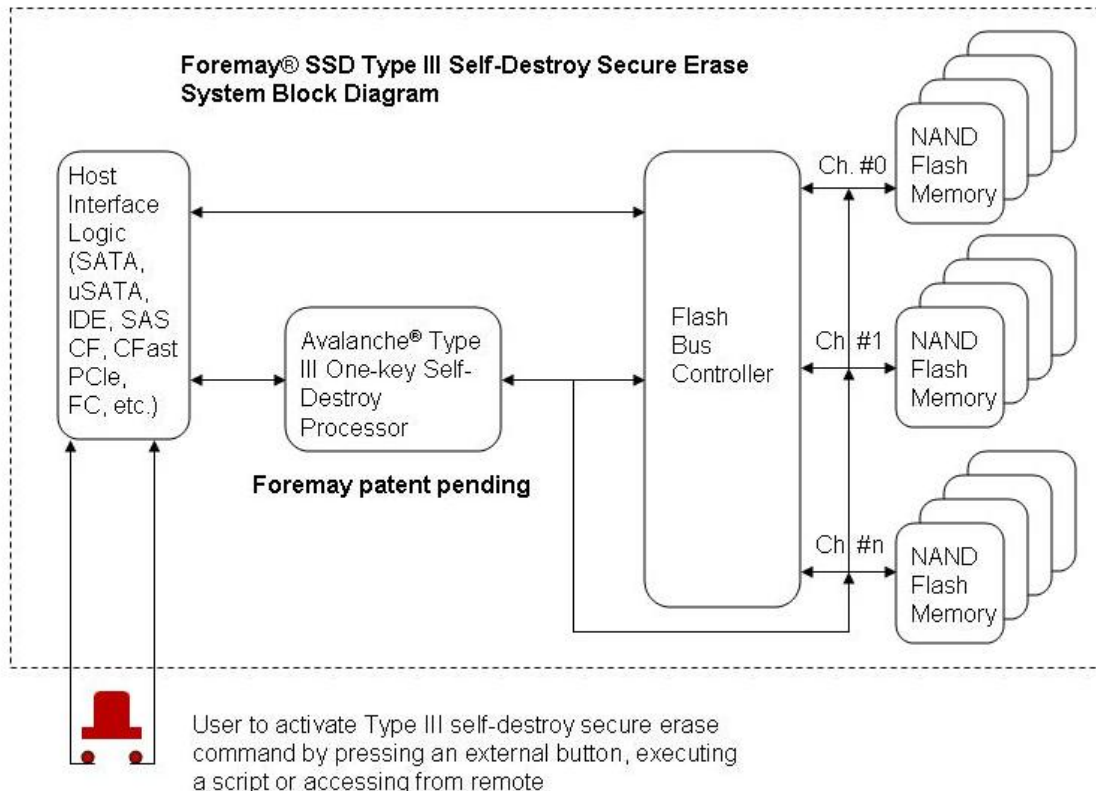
Foremay® SSD Type III Self-Destroy Secure Erase System Block Diagram

Host Interface Logic (SATA, uSATA, IDE, SAS CF, CFast PCIe, FC, etc.)

Avalanche® Type III One-key Self-Destroy Processor

Foremay patent pending

Flash Bus Controller

Ch. #0

Ch #1

Ch #n

NAND Flash Memory

NAND Flash Memory

NAND Flash Memory

User to activate Type III self-destroy secure erase command by pressing an external button, executing a script or accessing from remote